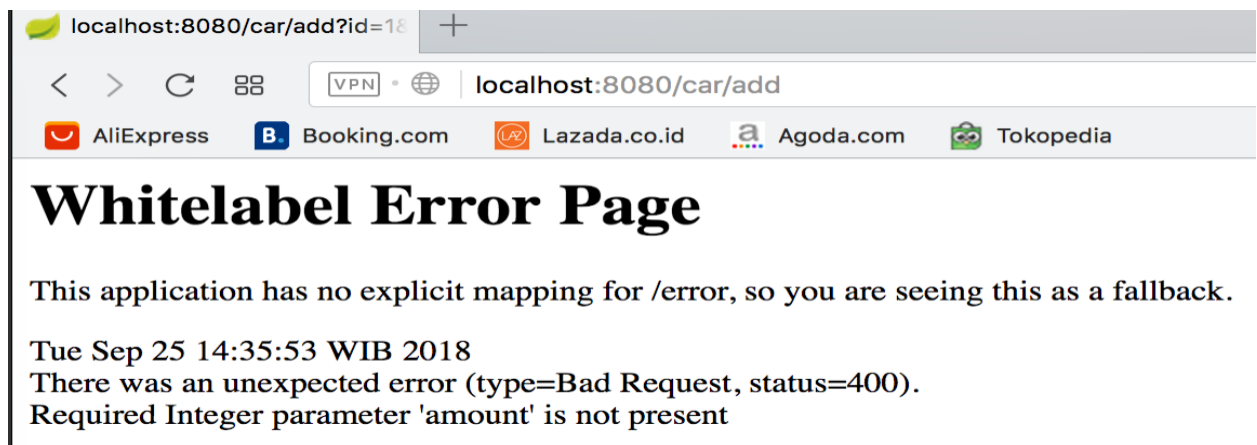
localhost:8080/car/add?id=1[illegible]

+

VPN

localhost:8080/car/add

AliExpress
Booking.com
Lazada.co.id
Agoda.com
Tokopedia

Whitelabel Error Page

This application has no explicit mapping for /error, so you are seeing this as a fallback.

Tue Sep 25 14:35:53 WIB 2018
There was an unexpected error (type=Bad Request, status=400).
Required Integer parameter 'amount' is not present